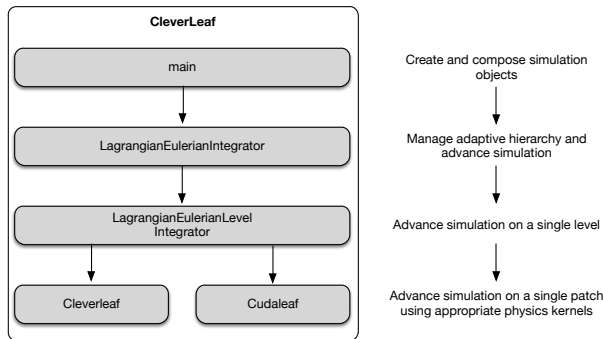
CleverLeaf

main

LagrangianEulerianIntegrator

LagrangianEulerianLevel Integrator

Cleverleaf

Cudaleaf

Create and compose simulation objects

Manage adaptive hierarchy and advance simulation

Advance simulation on a single level

Advance simulation on a single patch using appropriate physics kernels